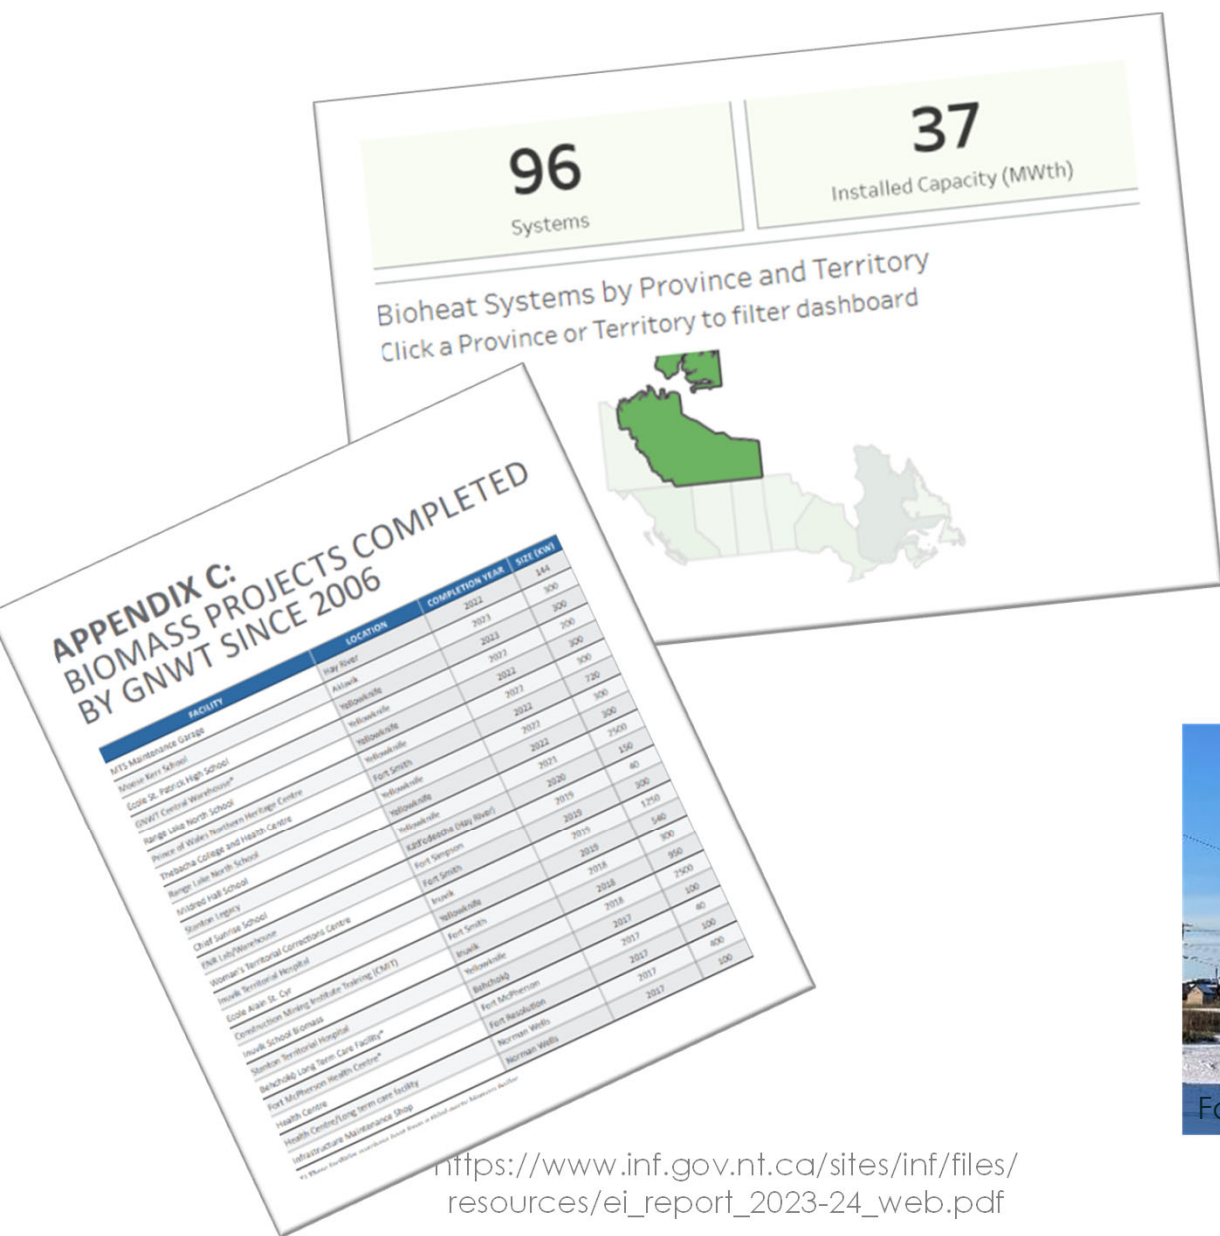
96
Systems

37
Installed Capacity (MWth)

Bioheat Systems by Province and Territory
Click a Province or Territory to filter dashboard

APPENDIX C:
BIOMASS PROJECTS COMPLETED BY GNWT SINCE 2006

| FACILITY | LOCATION | COMPLETION YEAR | SIZE (KW) |
|---|---|---|---|
| MTS Maintenance Garage | Hay River | 2022 | 144 |
| Moose Kerr School | Aklavik | 2023 | 300 |
| Ecole St. Patrick High School | Yellowknife | 2023 | 300 |
| GNWT Central Warehouse* | Yellowknife | 2021 | 200 |
| Range Lake North School | Yellowknife | 2022 | 200 |
| Prince of Wales Northern Heritage Centre | Yellowknife | 2021 | 300 |
| Thebacha College and Health Centre | Fort Smith | 2022 | 720 |
| Range Lake North School | Yellowknife | 2021 | 300 |
| Mildred Hall School | Yellowknife | 2022 | 300 |
| Stanton Legacy | Yellowknife | 2021 | 2500 |
| Chief Sunrise School | K'atł'odeeche (Hay River) | 2020 | 150 |
| ENR Lab/Warehouse | Fort Simpson | 2019 | 40 |
| Woman's Territorial Corrections Centre | Fort Smith | 2019 | 300 |
| Inuvik Territorial Hospital | Inuvik | 2015 | 1250 |
| Ecole Alain St. Cyr | Yellowknife | 2015 | 540 |
| Construction Mining Institute Training (CMIT) | Fort Smith | 2018 | 300 |
| Inuvik School Biomass | Inuvik | 2018 | 950 |
| Stanton Territorial Hospital | Yellowknife | 2018 | 2500 |
| Behchokǫ̀ Long Term Care Facility* | Behchokǫ̀ | 2017 | 100 |
| Fort McPherson Health Centre* | Fort McPherson | 2017 | 40 |
| Health Centre | Fort Resolution | 2017 | 100 |
| Health Centre/Long term care facility | Norman Wells | 2017 | 400 |
| Infrastructure Maintenance Shop | Norman Wells | 2017 | 100 |

https://www.inf.gov.nt.ca/sites/inf/files/resources/ei_report_2023-24_web.pdf

Fo